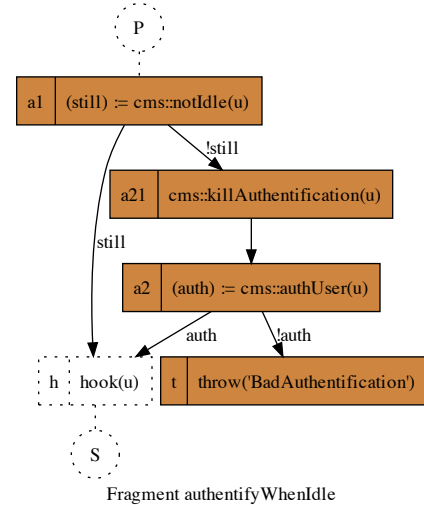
P

a1 | (still) := cms::notIdle(u)

!still

a21 | cms::killAuthentification(u)

still

a2 | (auth) := cms::authUser(u)

auth

!auth

h | hook(u)

t | throw('BadAuthentification')

S

Fragment authentifyWhenIdle